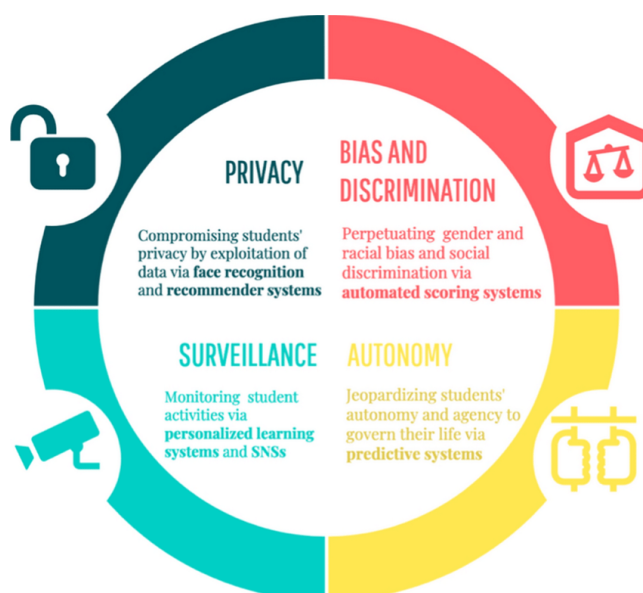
PRIVACY

Compromising students' privacy by exploitation of data via face recognition and recommender systems

BIAS AND DISCRIMINATION

Perpetuating gender and racial bias and social discrimination via automated scoring systems

SURVEILLANCE

Monitoring student activities via personalized learning systems and SNSs

AUTONOMY

Jeopardizing students' autonomy and agency to govern their life via predictive systems